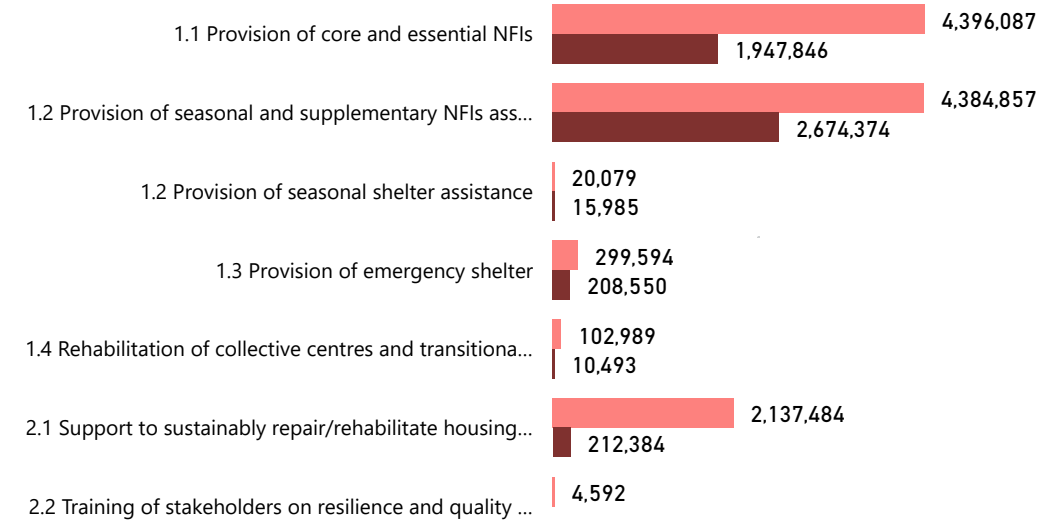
1.1 Provision of core and essential NFIs
4,396,087
1,947,846

1.2 Provision of seasonal and supplementary NFIs ass...
4,384,857
2,674,374

1.2 Provision of seasonal shelter assistance
20,079
15,985

1.3 Provision of emergency shelter
299,594
208,550

1.4 Rehabilitation of collective centres and transitiona...
102,989
10,493

2.1 Support to sustainably repair/rehabilitate housing...
2,137,484
212,384

2.2 Training of stakeholders on resilience and quality ...
4,592